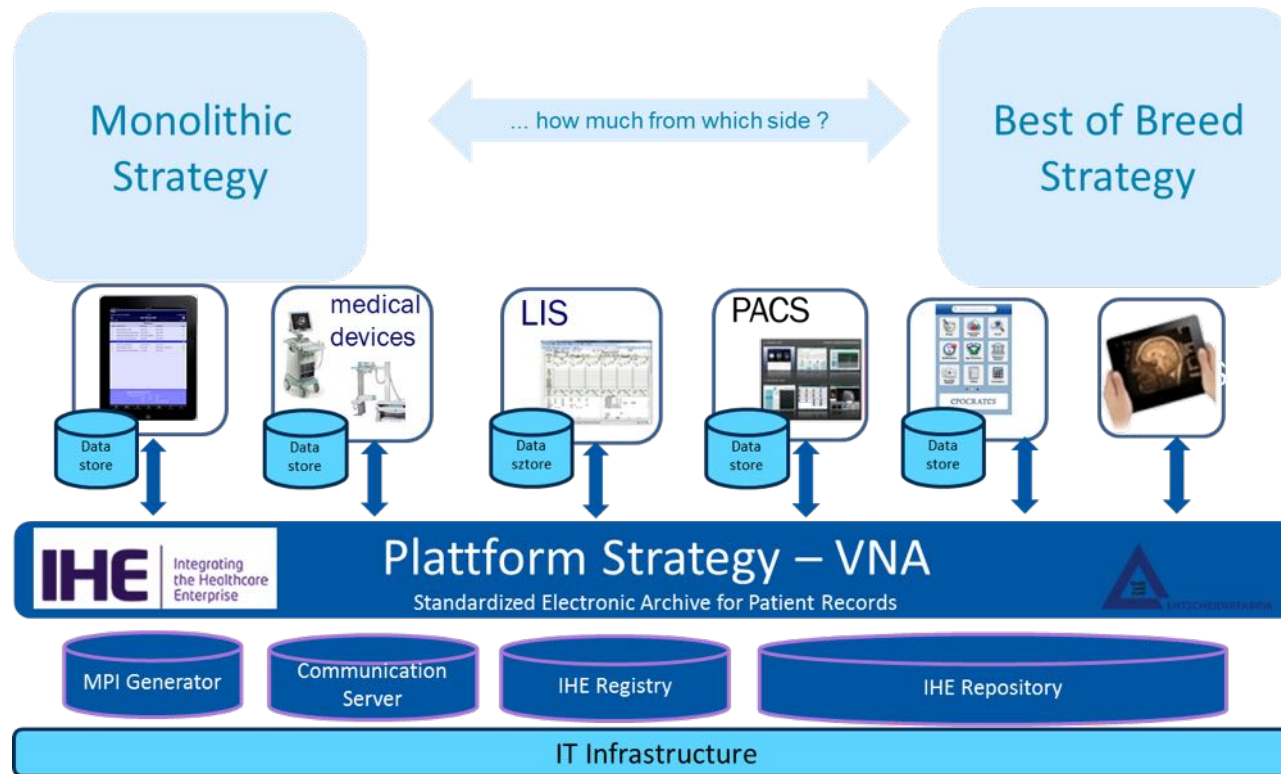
Monolithic Strategy

... how much from which side ?

Best of Breed Strategy

medical devices

LIS

PACS

Data store

Data store

Data sztore

Data store

Data store

epocrates

IHE Integrating the Healthcare Enterprise

Plattform Strategy – VNA

Standardized Electronic Archive for Patient Records

ENTSCHEIDERFABRIK

MPI Generator

Communication Server

IHE Registry

IHE Repository

IT Infrastructure